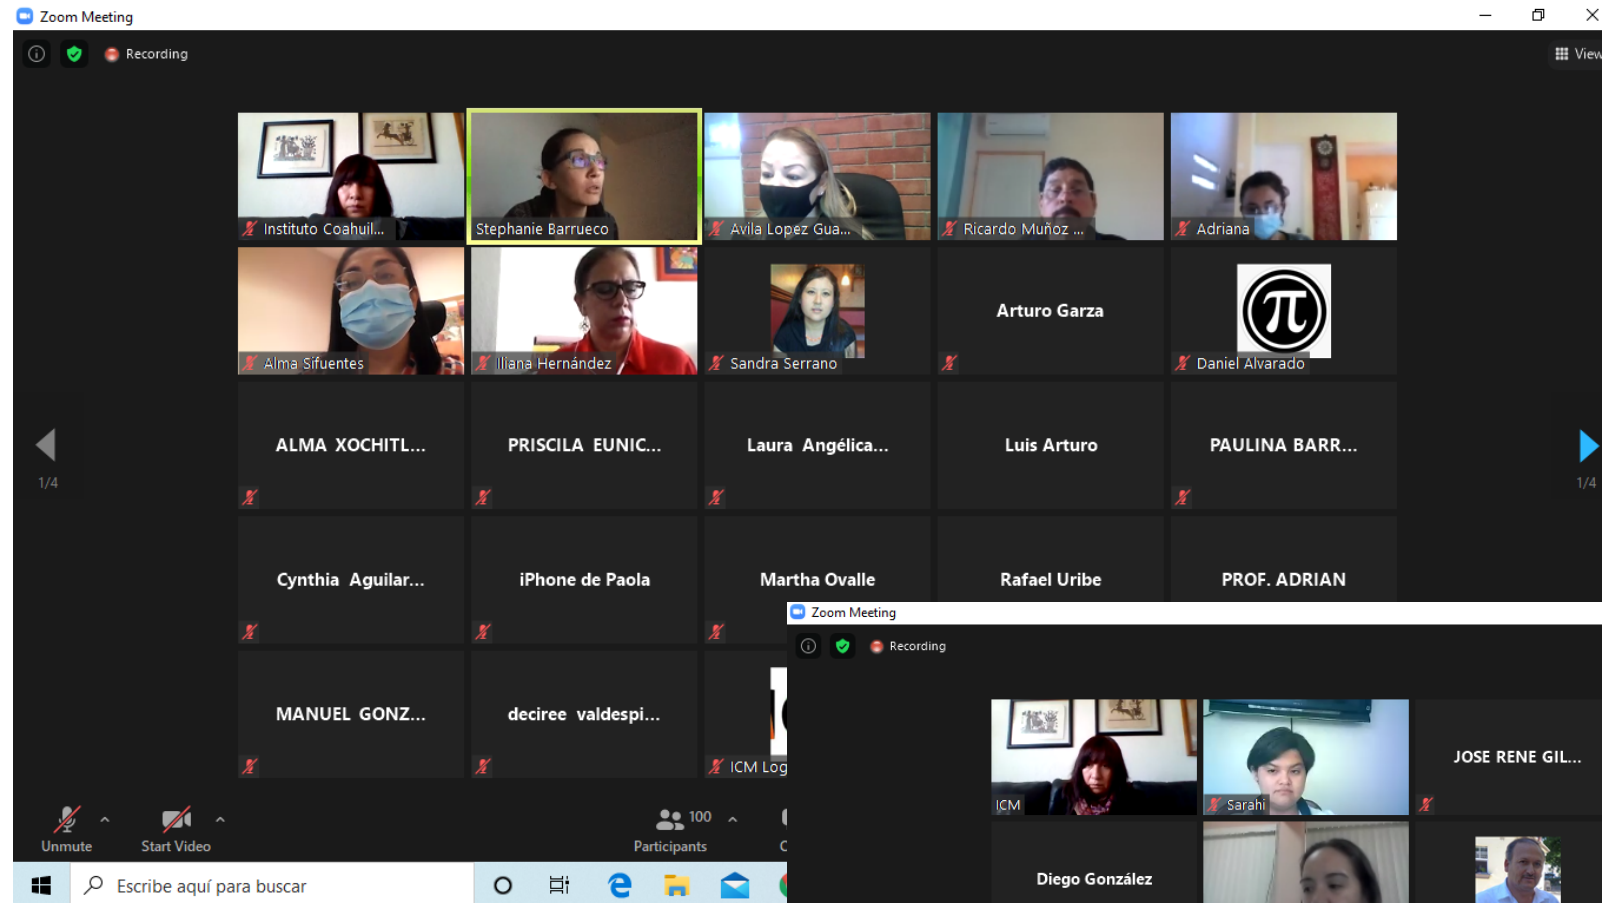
Zoom Meeting

Recording

View

Instituto Coahuil...

Stephanie Barrueco

Avila Lopez Gua...

Ricardo Muñoz ...

Adriana

Alma Sifuentes

Iliana Hernández

Sandra Serrano

Arturo Garza

Daniel Alvarado

1/4

ALMA XOCHITL...

PRISCILA EUNIC...

Laura Angélica...

Luis Arturo

PAULINA BARR...

1/4

Cynthia Aguilar...

iPhone de Paola

Martha Ovalle

Rafael Uribe

PROF. ADRIAN

MANUEL GONZ...

deciree valdespi...

ICM Log

Unmute

Start Video

100

Participants

Escribe aquí para buscar

Zoom Meeting

Recording

ICM

Sarahi

JOSE RENE GIL...

Diego González